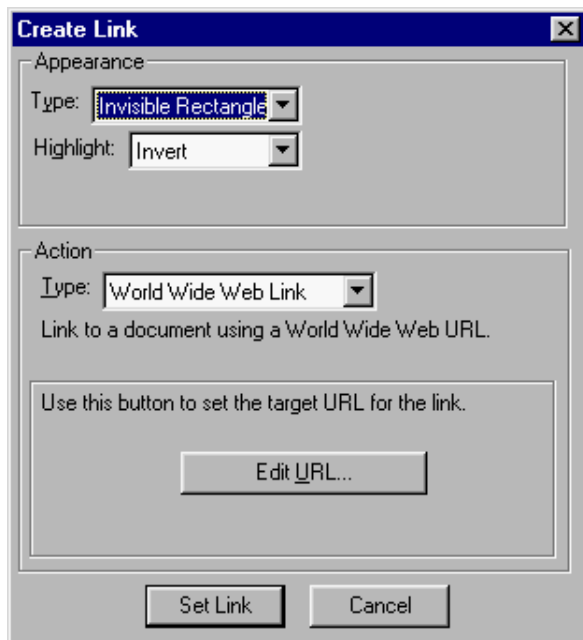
Create Link

Appearance

Type: Invisible Rectangle

Highlight: Invert

Action

Type: World Wide Web Link

Link to a document using a World Wide Web URL.

Use this button to set the target URL for the link.

Edit URL...

Set Link

Cancel